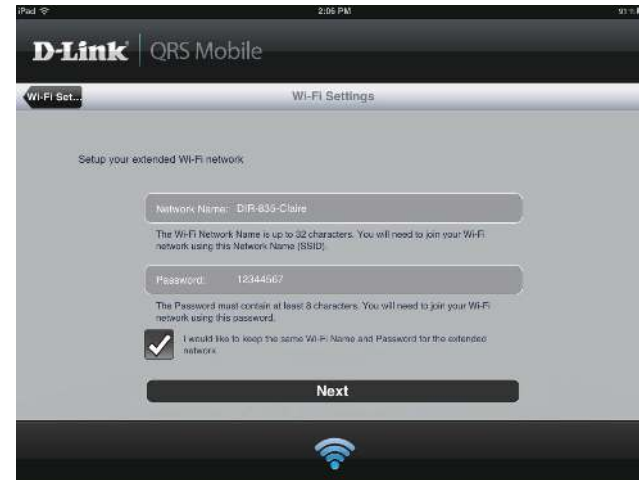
iPad

2:06 PM

91%

D-Link | QRS Mobile

Wi-Fi Set...

Wi-Fi Settings

Setup your extended Wi-Fi network

Network Name: DIR-835-Claire

The Wi-Fi Network Name is up to 32 characters. You will need to join your Wi-Fi network using this Network Name (SSID).

Password: 12344567

The Password must contain at least 8 characters. You will need to join your Wi-Fi network using this password.

I would like to keep the same Wi-Fi Name and Password for the extended network.

Next